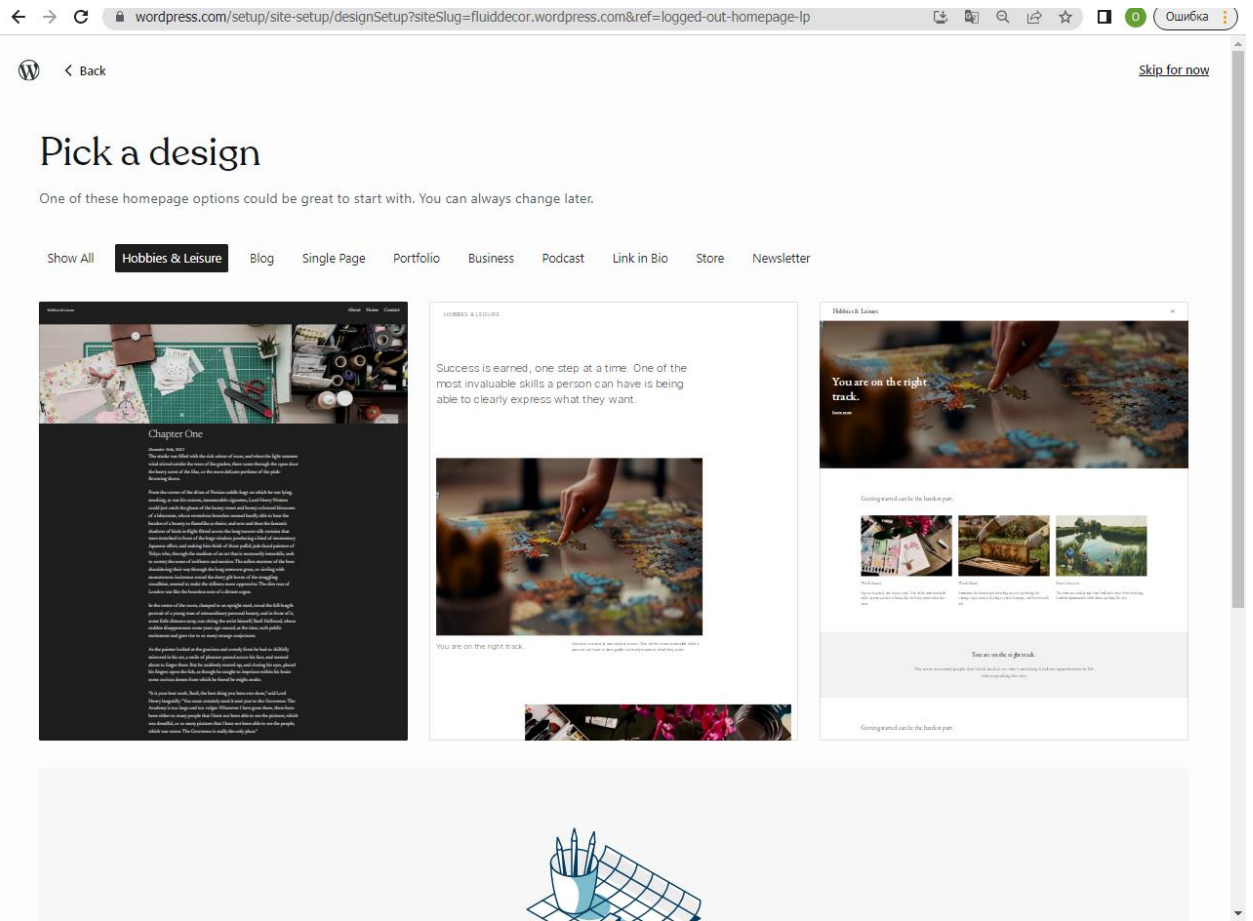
wordpress.com/setup/site-setup/designSetup?siteSlug=fluiddecor.wordpress.com&ref=logged-out-homepage-lp

Ошибка

< Back

Skip for now

Pick a design

One of these homepage options could be great to start with. You can always change later.

Show All | Hobbies & Leisure | Blog | Single Page | Portfolio | Business | Podcast | Link in Bio | Store | Newsletter

Hobbies & Leisure

About Home Contact

Chapter One

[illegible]

HOBBIES & LEISURE

Success is earned, one step at a time. One of the most invaluable skills a person can have is being able to clearly express what they want.

You are on the right track.

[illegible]

Hobbies & Leisure

You are on the right track.

Learn more

Getting started can be the hardest part.

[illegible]

You are on the right track.

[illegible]

Getting started can be the hardest part.